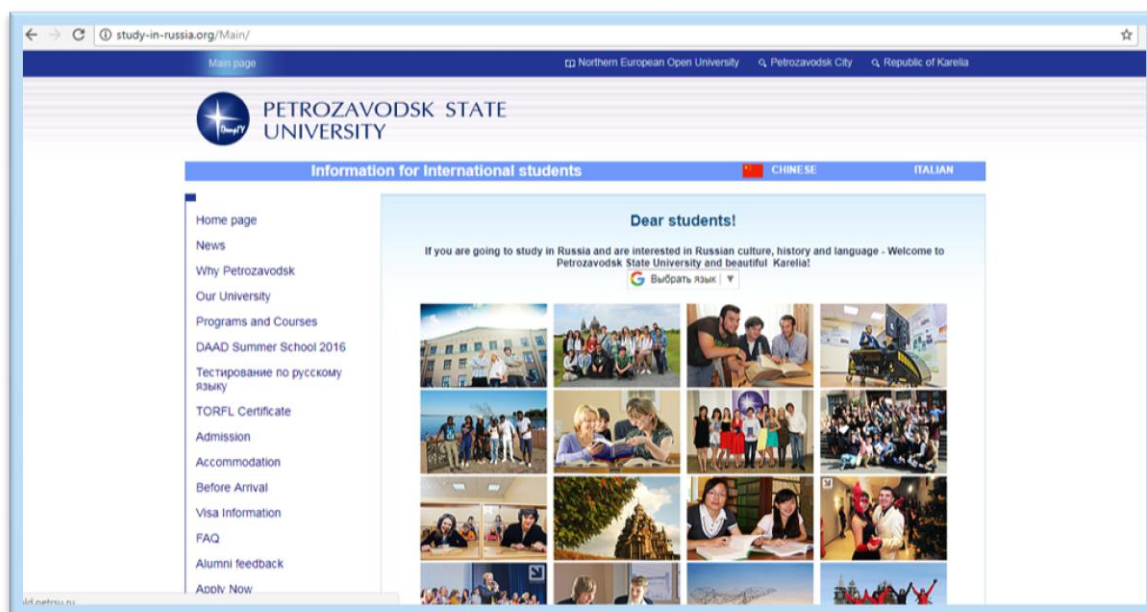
study-in-russia.org/Main/

Main page

Northern European Open University Petrozavodsk City Republic of Karelia

PETROZAVODSK STATE UNIVERSITY

Information for International students

CHINESE ITALIAN

Home page
News
Why Petrozavodsk
Our University
Programs and Courses
DAAD Summer School 2016
Тестирование по русскому языку
TORFL Certificate
Admission
Accommodation
Before Arrival
Visa Information
FAQ
Alumni feedback
Apply Now

Dear students!

If you are going to study in Russia and are interested in Russian culture, history and language - Welcome to Petrozavodsk State University and beautiful Karelia!

Выбрать язык

old.petrsu.ru